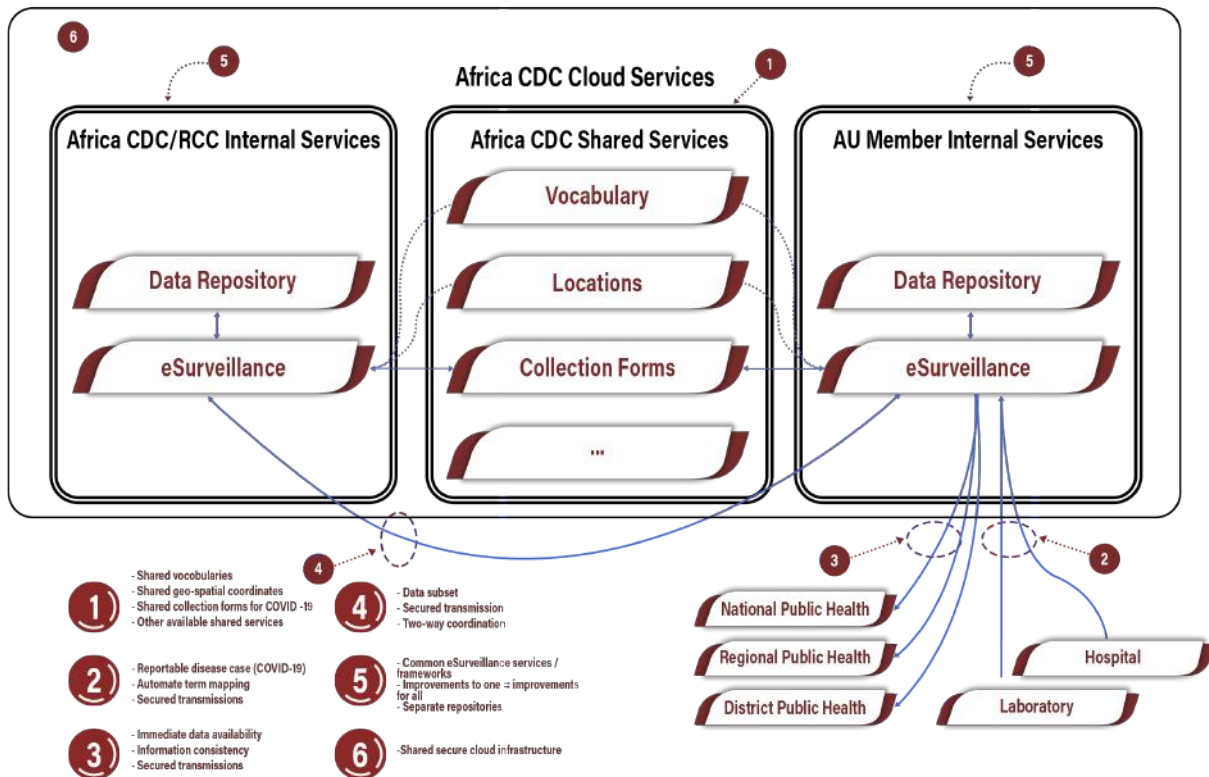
6

5

Africa CDC Cloud Services

1

5

Africa CDC/RCC Internal Services

Data Repository

eSurveillance

Africa CDC Shared Services

Vocabulary

Locations

Collection Forms

...

AU Member Internal Services

Data Repository

eSurveillance

4

3

2

National Public Health

Regional Public Health

District Public Health

Laboratory

Hospital

1
- Shared vocabularies
- Shared geo-spatial coordinates
- Shared collection forms for COVID -19
- Other available shared services

2
- Reportable disease case (COVID-19)
- Automate term mapping
- Secured transmissions

3
- Immediate data availability
- Information consistency
- Secured transmissions

4
- Data subset
- Secured transmission
- Two-way coordination

5
- Common eSurveillance services / frameworks
- Improvements to one = improvements for all
- Separate repositories

6
-Shared secure cloud infrastructure